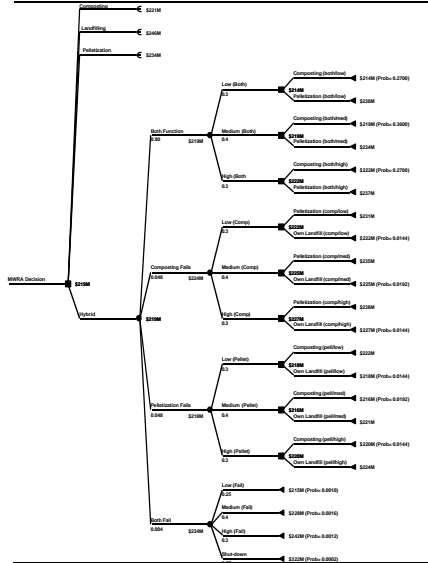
Composting
$221M
Landfilling
$246M
Pelletization
$234M

MWRA Decision
$219M
Hybrid
$219M

Both Function
0.90
$219M

Low (Both)
0.3
$214M
Composting (both/low)
$214M (Prob= 0.2700)
Pelletization (both/low)
$238M

Medium (Both)
0.4
$219M
Composting (both/med)
$219M (Prob= 0.3600)
Pelletization (both/med)
$234M

High (Both)
0.3
$222M
Composting (both/high)
$222M (Prob= 0.2700)
Pelletization (both/high)
$237M

Composting Fails
0.048
$224M

Low (Comp)
0.3
$222M
Pelletization (comp/low)
$231M
Own Landfill (comp/low)
$222M (Prob= 0.0144)

Medium (Comp)
0.4
$225M
Pelletization (comp/med)
$235M
Own Landfill (comp/med)
$225M (Prob= 0.0192)

High (Comp)
0.3
$227M
Pelletization (comp/high)
$238M
Own Landfill (comp/high)
$227M (Prob= 0.0144)

Pelletization Fails
0.048
$218M

Low (Pellet)
0.3
$218M
Composting (pell/low)
$222M
Own Landfill (pell/low)
$218M (Prob= 0.0144)

Medium (Pellet)
0.4
$216M
Composting (pell/med)
$216M (Prob= 0.0192)
Own Landfill (pell/med)
$221M

High (Pellet)
0.3
$220M
Composting (pell/high)
$220M (Prob= 0.0144)
Own Landfill (pell/high)
$224M

Both Fail
0.004
$234M

Low (Fail)
0.25
$215M (Prob= 0.0010)
Medium (Fail)
0.4
$228M (Prob= 0.0016)
High (Fail)
0.3
$242M (Prob= 0.0012)
Shut-down
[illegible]
$322M (Prob= 0.0002)